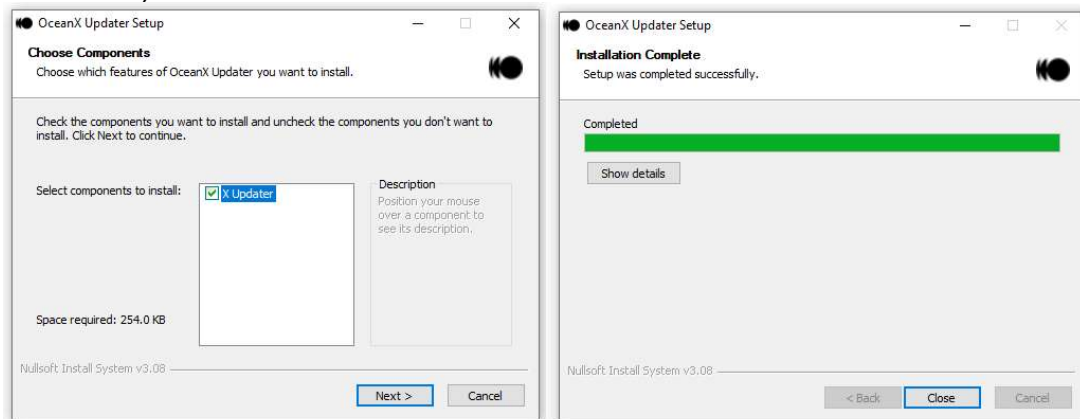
OceanX Updater Setup

Choose Components

Choose which features of OceanX Updater you want to install.

Check the components you want to install and uncheck the components you don't want to install. Click Next to continue.

Select components to install:

X Updater

Description

Position your mouse over a component to see its description.

Space required: 254.0 KB

Nullsoft Install System v3.08

Next >

Cancel

OceanX Updater Setup

Installation Complete

Setup was completed successfully.

Completed

Show details

Nullsoft Install System v3.08

< Back

Close

Cancel